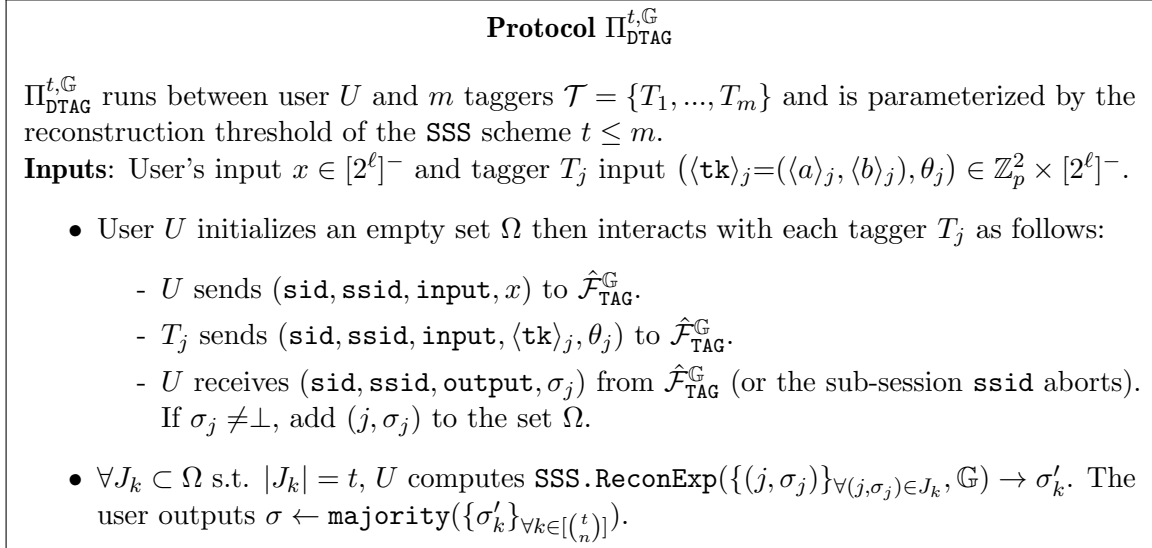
**Protocol $\Pi_{\mathtt{DTAG}}^{t,\mathbb{G}}$**

$\Pi_{\mathtt{DTAG}}^{t,\mathbb{G}}$ runs between user $U$ and $m$ taggers $\mathcal{T} = \{T_1, ..., T_m\}$ and is parameterized by the reconstruction threshold of the SSS scheme $t \leq m$.

**Inputs**: User's input $x \in [2^\ell]^-$ and tagger $T_j$ input $(\langle \mathtt{tk} \rangle_j = (\langle a \rangle_j, \langle b \rangle_j), \theta_j) \in \mathbb{Z}_p^2 \times [2^\ell]^-$.

• User $U$ initializes an empty set $\Omega$ then interacts with each tagger $T_j$ as follows:

- $U$ sends $(\mathtt{sid}, \mathtt{ssid}, \mathtt{input}, x)$ to $\hat{\mathcal{F}}_{\mathtt{TAG}}^{\mathbb{G}}$.

- $T_j$ sends $(\mathtt{sid}, \mathtt{ssid}, \mathtt{input}, \langle \mathtt{tk} \rangle_j, \theta_j)$ to $\hat{\mathcal{F}}_{\mathtt{TAG}}^{\mathbb{G}}$.

- $U$ receives $(\mathtt{sid}, \mathtt{ssid}, \mathtt{output}, \sigma_j)$ from $\hat{\mathcal{F}}_{\mathtt{TAG}}^{\mathbb{G}}$ (or the sub-session ssid aborts). If $\sigma_j \neq \perp$, add $(j, \sigma_j)$ to the set $\Omega$.

• $\forall J_k \subset \Omega$ s.t. $|J_k| = t$, $U$ computes $\mathtt{SSS.ReconExp}(\{(j, \sigma_j)\}_{\forall (j,\sigma_j) \in J_k}, \mathbb{G}) \rightarrow \sigma'_k$. The user outputs $\sigma \leftarrow \mathtt{majority}(\{\sigma'_k\}_{\forall k \in [\binom{t}{n}]})$.